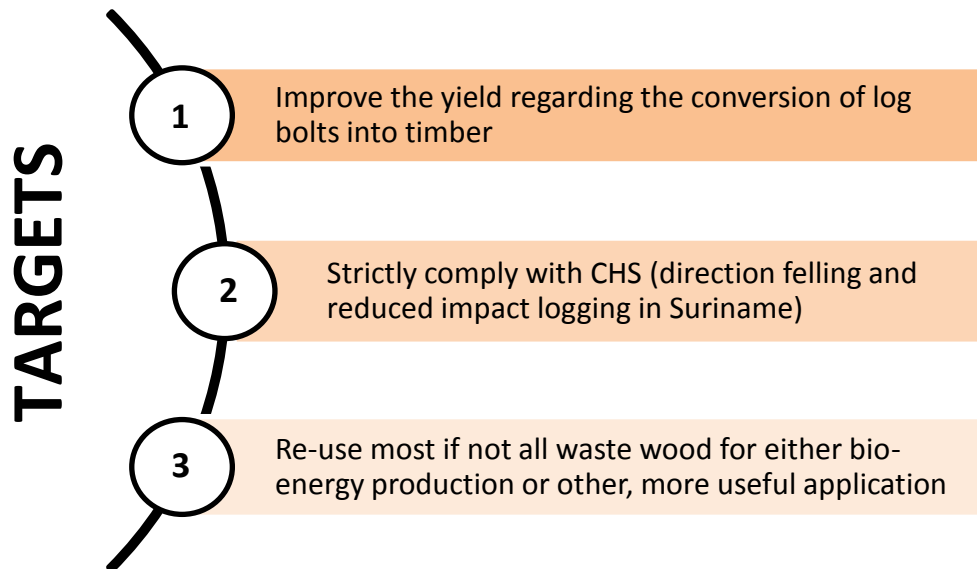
TARGETS

1

Improve the yield regarding the conversion of log bolts into timber

2

Strictly comply with CHS (direction felling and reduced impact logging in Suriname)

3

Re-use most if not all waste wood for either bio-energy production or other, more useful application